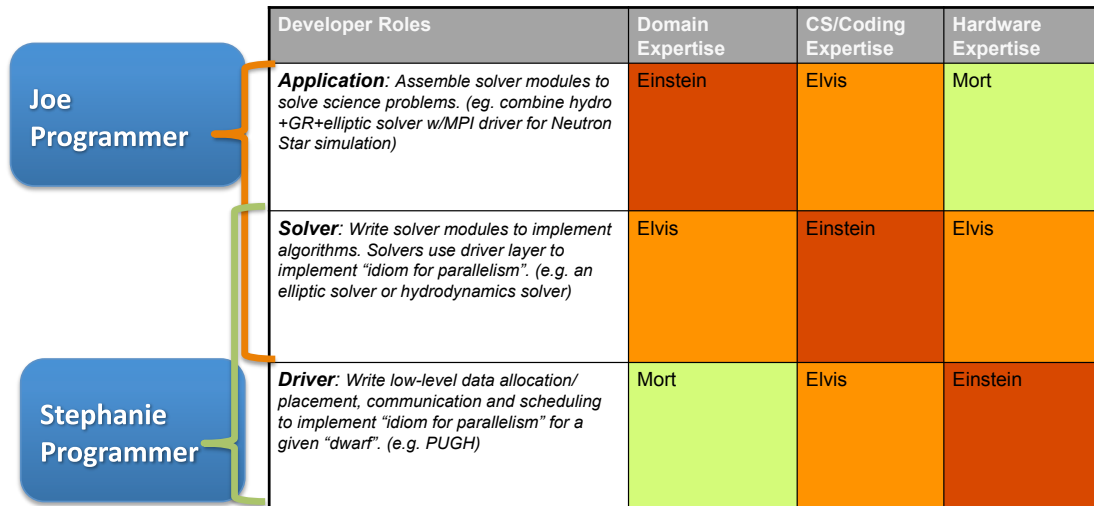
Joe Programmer

Stephanie Programmer

| Developer Roles | Domain Expertise | CS/Coding Expertise | Hardware Expertise |
|---|---|---|---|
| ***Application**: Assemble solver modules to solve science problems. (eg. combine hydro +GR+elliptic solver w/MPI driver for Neutron Star simulation)* | Einstein | Elvis | Mort |
| ***Solver**: Write solver modules to implement algorithms. Solvers use driver layer to implement "idiom for parallelism". (e.g. an elliptic solver or hydrodynamics solver)* | Elvis | Einstein | Elvis |
| ***Driver**: Write low-level data allocation/ placement, communication and scheduling to implement "idiom for parallelism" for a given "dwarf". (e.g. PUGH)* | Mort | Elvis | Einstein |